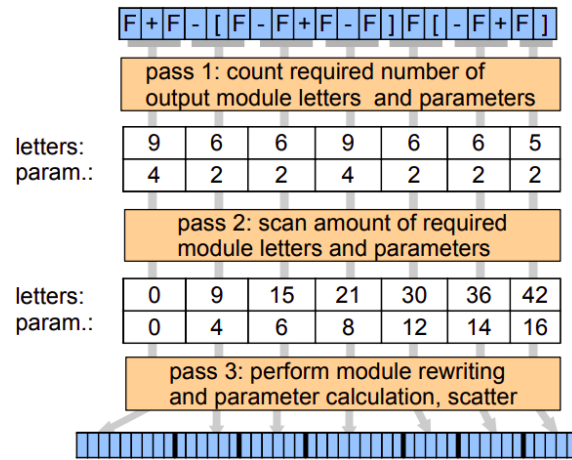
F + F - [ F - F + F - F ] F [ - F + F ]

pass 1: count required number of output module letters and parameters

letters:
param.:

| 9 | 6 | 6 | 9 | 6 | 6 | 5 |
|---|---|---|---|---|---|---|
| 4 | 2 | 2 | 4 | 2 | 2 | 2 |

pass 2: scan amount of required module letters and parameters

letters:
param.:

| 0 | 9 | 15 | 21 | 30 | 36 | 42 |
|---|---|---|---|---|---|---|
| 0 | 4 | 6 | 8 | 12 | 14 | 16 |

pass 3: perform module rewriting and parameter calculation, scatter